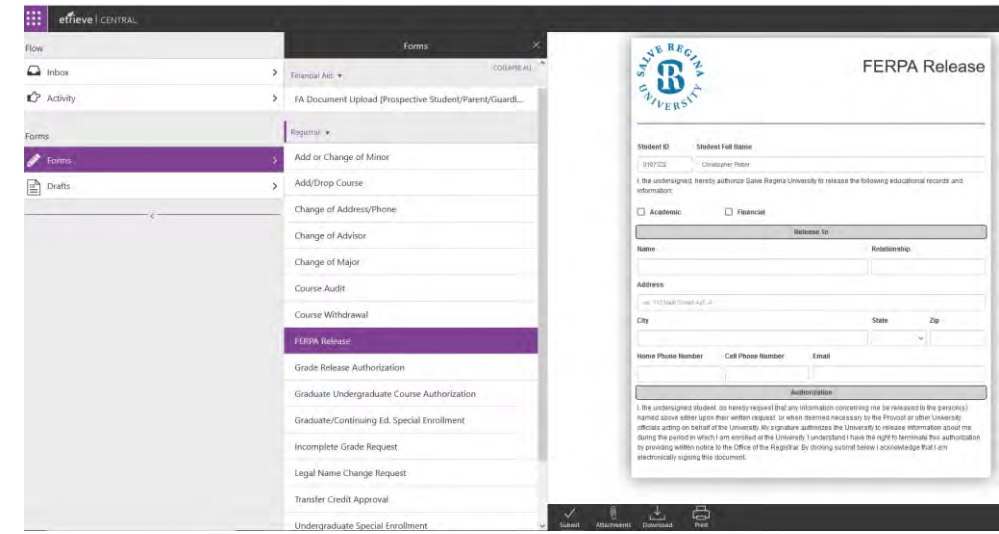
etrieve | CENTRAL

Flow
Inbox
Activity

Forms
Forms
Drafts

Forms
COLLAPSE ALL
Financial Aid
FA Document Upload [Prospective Student/Parent/Guardi...
Registrar
Add or Change of Minor
Add/Drop Course
Change of Address/Phone
Change of Advisor
Change of Major
Course Audit
Course Withdrawal
FERPA Release
Grade Release Authorization
Graduate Undergraduate Course Authorization
Graduate/Continuing Ed. Special Enrollment
Incomplete Grade Request
Legal Name Change Request
Transfer Credit Approval
Undergraduate Special Enrollment

SALVE REGINA UNIVERSITY

FERPA Release

Student ID
Student Full Name
0107322
Christopher Peter
I, the undersigned, hereby authorize Salve Regina University to release the following educational records and information:
Academic
Financial
Release To
Name
Relationship
Address
ex. 1123 Main Street Apt. 4
City
State
Zip
Home Phone Number
Cell Phone Number
Email
Authorization
I, the undersigned student, do hereby request that any information concerning me be released to the person(s) named above either upon their written request, or when deemed necessary by the Provost or other University officials acting on behalf of the University. My signature authorizes the University to release information about me during the period in which I am enrolled at the University. I understand I have the right to terminate this authorization by providing written notice to the Office of the Registrar. By clicking submit below I acknowledge that I am electronically signing this document.

Submit
Attachments
Download
Print